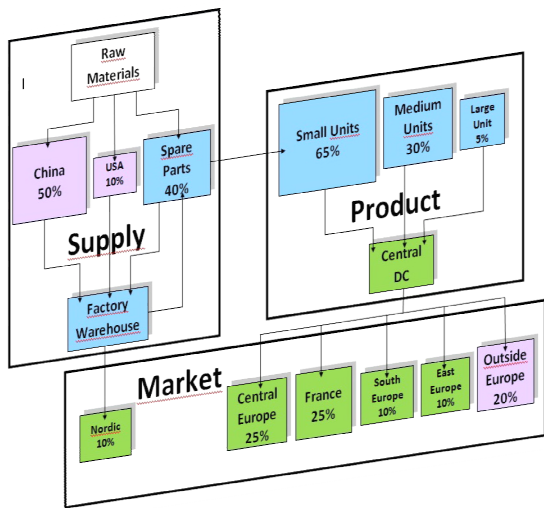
Raw Materials

China 50%

USA 10%

Spare Parts 40%

Supply

Factory Warehouse

Small Units 65%

Medium Units 30%

Large Unit 5%

Product

Central DC

Market

Nordic 10%

Central Europe 25%

France 25%

South Europe 10%

East Europe 10%

Outside Europe 20%